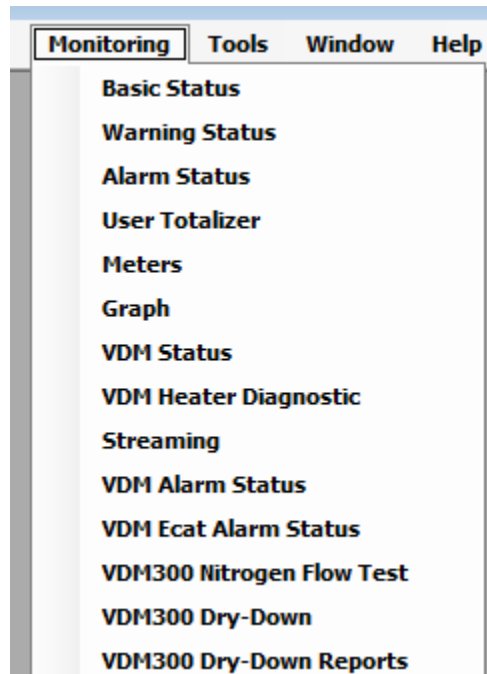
Monitoring Tools Window Help

Basic Status
Warning Status
Alarm Status
User Totalizer
Meters
Graph
VDM Status
VDM Heater Diagnostic
Streaming
VDM Alarm Status
VDM Ecat Alarm Status
VDM300 Nitrogen Flow Test
VDM300 Dry-Down
VDM300 Dry-Down Reports